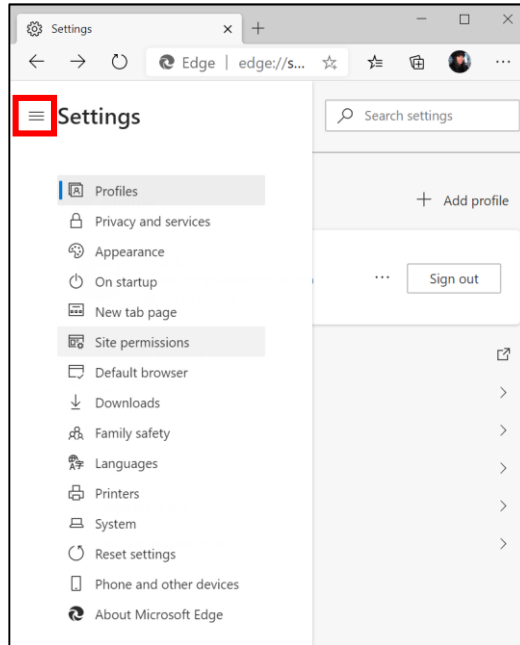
Settings

+

Edge | edge://s...

Settings

Search settings

Profiles
Privacy and services
Appearance
On startup
New tab page
Site permissions
Default browser
Downloads
Family safety
Languages
Printers
System
Reset settings
Phone and other devices
About Microsoft Edge

+ Add profile

···

Sign out